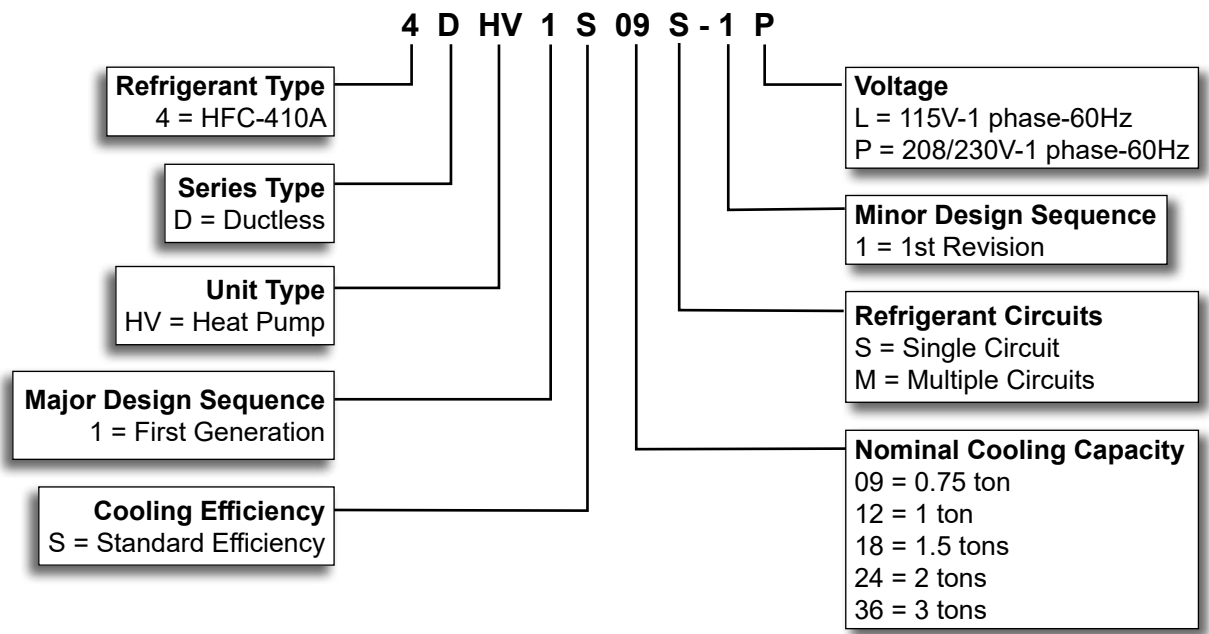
4 D HV 1 S 09 S - 1 P

Refrigerant Type
4 = HFC-410A

Series Type
D = Ductless

Unit Type
HV = Heat Pump

Major Design Sequence
1 = First Generation

Cooling Efficiency
S = Standard Efficiency

Voltage
L = 115V-1 phase-60Hz
P = 208/230V-1 phase-60Hz

Minor Design Sequence
1 = 1st Revision

Refrigerant Circuits
S = Single Circuit
M = Multiple Circuits

Nominal Cooling Capacity
09 = 0.75 ton
12 = 1 ton
18 = 1.5 tons
24 = 2 tons
36 = 3 tons